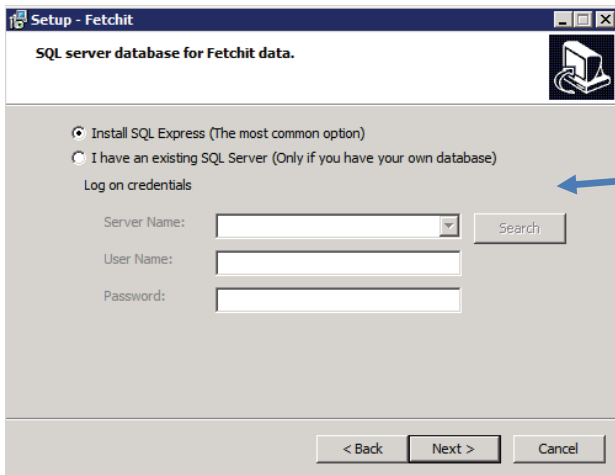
Setup - Fetchit

SQL server database for Fetchit data.

Install SQL Express (The most common option)

I have an existing SQL Server (Only if you have your own database)

Log on credentials

Server Name:

Search

User Name:

Password:

< Back

Next >

Cancel